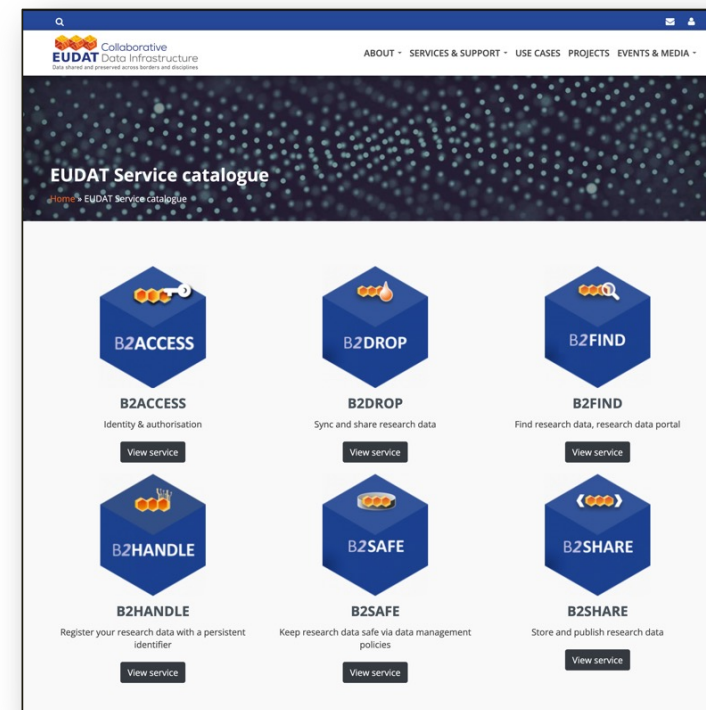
EUDAT Collaborative Data Infrastructure
Data shared and preserved across borders and disciplines

ABOUT SERVICES & SUPPORT USE CASES PROJECTS EVENTS & MEDIA

EUDAT Service catalogue

Home » EUDAT Service catalogue

B2ACCESS

B2ACCESS

Identity & authorisation

View service

B2DROP

B2DROP

Sync and share research data

View service

B2FIND

B2FIND

Find research data, research data portal

View service

B2HANDLE

B2HANDLE

Register your research data with a persistent identifier

View service

B2SAFE

B2SAFE

Keep research data safe via data management policies

View service

B2SHARE

B2SHARE

Store and publish research data

View service